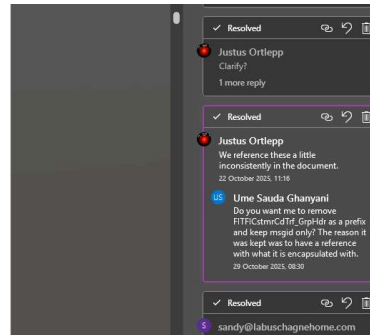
✓ Resolved

Justus Ortlepp
Clarify?
1 more reply

✓ Resolved

Justus Ortlepp
We reference these a little inconsistently in the document.
22 October 2025, 11:16

US Ume Sauda Ghanyani
Do you want me to remove FITFICstmrCdTrf_GrpHdr as a prefix and keep msgid only? The reason it was kept was to have a reference with what it is encapsulated with.
29 October 2025, 08:30

✓ Resolved

S sandy@labuschagnehome.com